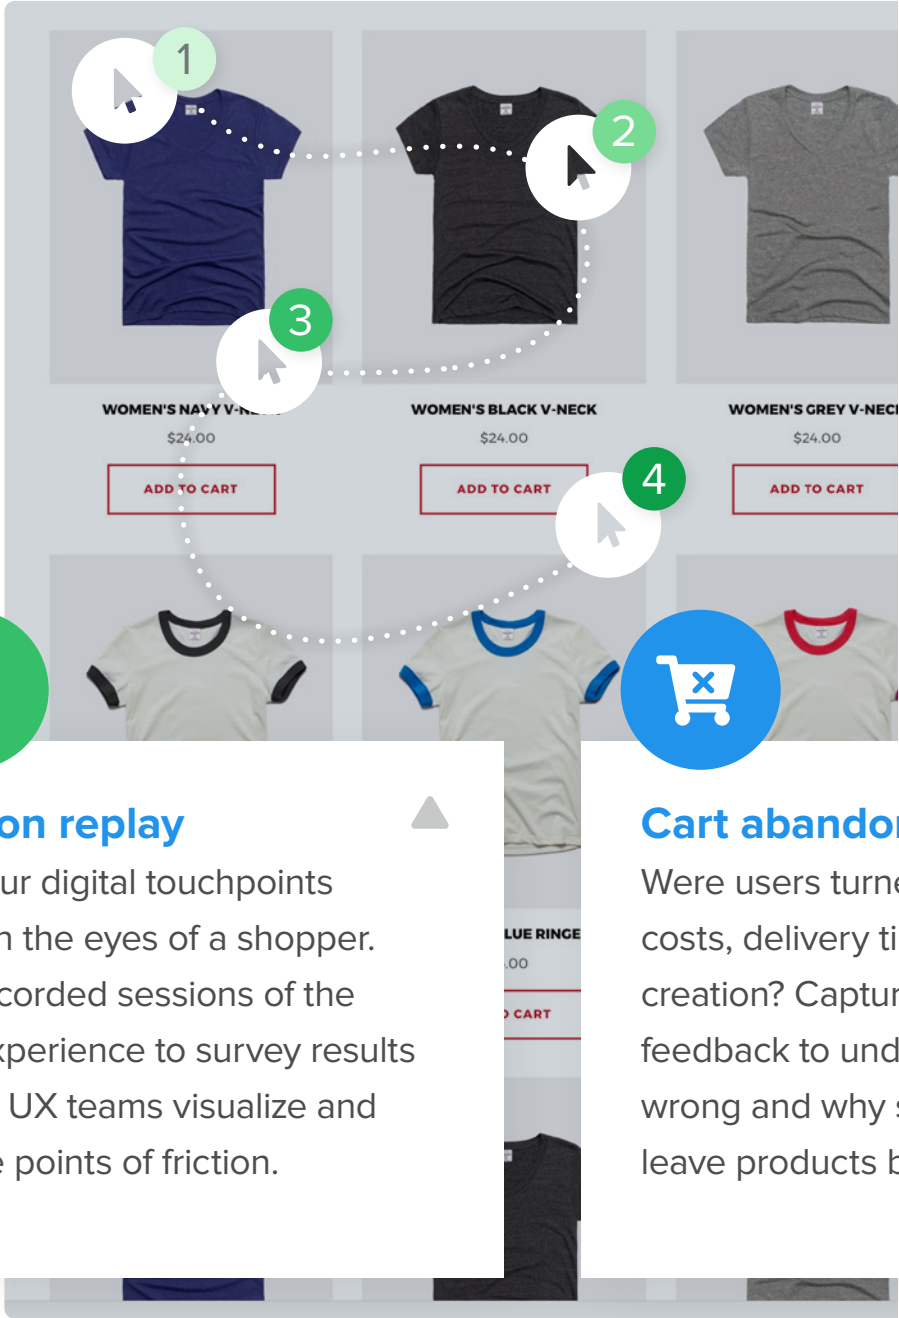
1

2

3

4

WOMEN'S NAVY V-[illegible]
$24.00
ADD TO CART

WOMEN'S BLACK V-NECK
$24.00
ADD TO CART

WOMEN'S GREY V-NEC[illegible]
$24.00
ADD TO CART

on replay
ur digital touchpoints n the eyes of a shopper. corded sessions of the xperience to survey results UX teams visualize and e points of friction.

LUE RINGE
.00
CART

Cart abando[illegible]
Were users turne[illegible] costs, delivery ti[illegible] creation? Captur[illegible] feedback to und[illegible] wrong and why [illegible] leave products b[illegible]